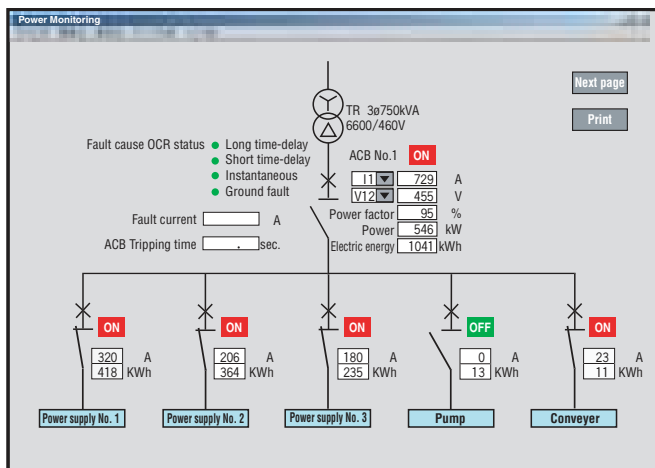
Power Monitoring

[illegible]

Next page

Print

TR 3ø750kVA
6600/460V

Fault cause OCR status
Long time-delay
Short time-delay
Instantaneous
Ground fault

ACB No.1 ON

I1 729 A
V12 455 V
Power factor 95 %
Power 546 kW
Electric energy 1041 kWh

Fault current A

ACB Tripping time . sec.

ON
320 A
418 KWh
Power supply No. 1

ON
206 A
364 KWh
Power supply No. 2

ON
180 A
235 KWh
Power supply No. 3

OFF
0 A
13 KWh
Pump

ON
23 A
11 KWh
Conveyer